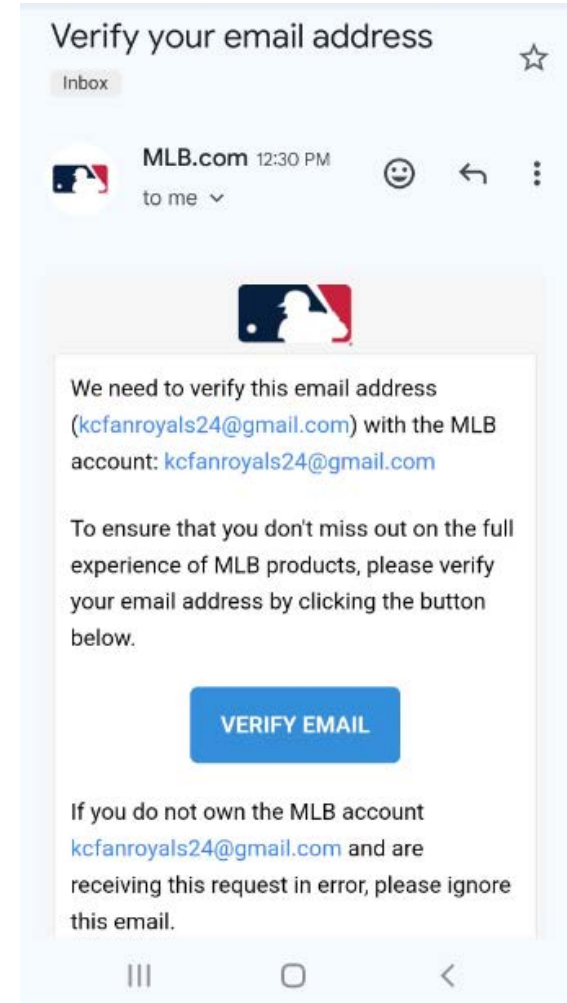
Verify your email address

Inbox

MLB.com 12:30 PM
to me

We need to verify this email address (kcfanroyals24@gmail.com) with the MLB account: kcfanroyals24@gmail.com

To ensure that you don't miss out on the full experience of MLB products, please verify your email address by clicking the button below.

VERIFY EMAIL

If you do not own the MLB account kcfanroyals24@gmail.com and are receiving this request in error, please ignore this email.